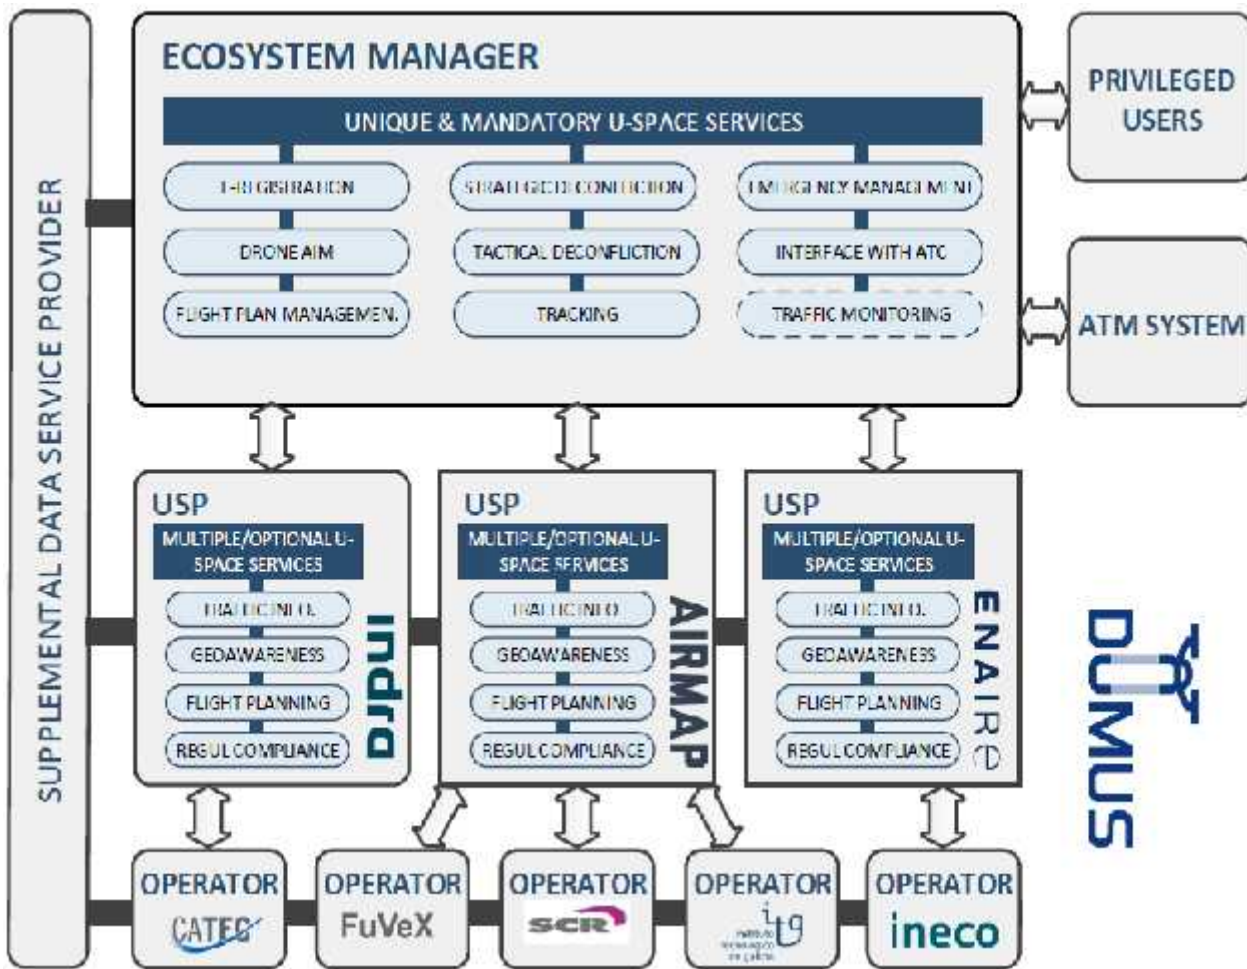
SUPPLEMENTAL DATA SERVICE PROVIDER

ECOSYSTEM MANAGER

UNIQUE & MANDATORY U-SPACE SERVICES

E-REGISTRATION

STRATEGIC DECONFLICTION

EMERGENCY MANAGEMENT

DRONE AIM

TACTICAL DECONFLICTION

INTERFACE WITH ATC

FLIGHT PLAN MANAGEMEN.

TRACKING

TRAFFIC MONITORING

PRIVILEGED USERS

ATM SYSTEM

USP

MULTIPLE/OPTIONAL U-SPACE SERVICES

TRAFFIC INFO.

GEOAWARENESS

FLIGHT PLANNING

REGUL.COMPLIANCE

indra

USP

MULTIPLE/OPTIONAL U-SPACE SERVICES

TRAFFIC INFO

GEOAWARENESS

FLIGHT PLANNING

REGUL.COMPLIANCE

AIRMAP

USP

MULTIPLE/OPTIONAL U-SPACE SERVICES

TRAFFIC INFO.

GEOAWARENESS

FLIGHT PLANNING

REGUL.COMPLIANCE

ENAIRE

DOMUS

OPERATOR
CATEC

OPERATOR
FuVeX

OPERATOR
SCR

OPERATOR
itg

OPERATOR
ineco